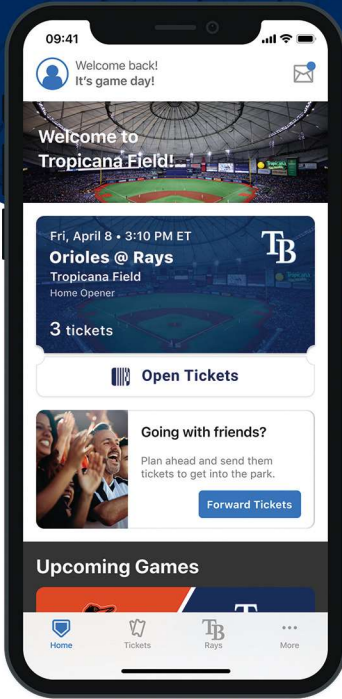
09:41

Welcome back!
It's game day!

Welcome to Tropicana Field!

Fri, April 8 • 3:10 PM ET
Orioles @ Rays
Tropicana Field
Home Opener

TB

3 tickets

Open Tickets

Going with friends?
Plan ahead and send them tickets to get into the park.

Forward Tickets

Upcoming Games

Home Tickets Rays More